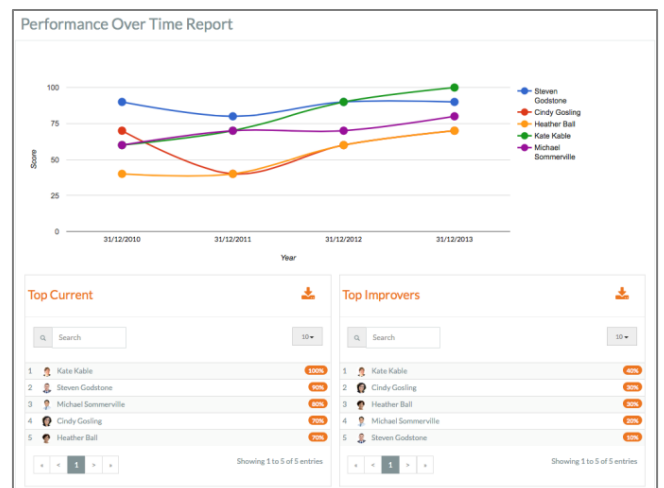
Performance Over Time Report

100
75
50
25
0
Score
31/12/2010
31/12/2011
31/12/2012
31/12/2013
Year

Steven Godstone
Cindy Gosling
Heather Ball
Kate Kable
Michael Sommerville

Top Current

Search
10

| | | |
|---|---|---|
| 1 | Kate Kable | 100% |
| 2 | Steven Godstone | 90% |
| 3 | Michael Sommerville | 80% |
| 4 | Cindy Gosling | 70% |
| 5 | Heather Ball | 70% |

« ‹ 1 › »
Showing 1 to 5 of 5 entries

Top Improvers

Search
10

| | | |
|---|---|---|
| 1 | Kate Kable | 40% |
| 2 | Cindy Gosling | 30% |
| 3 | Heather Ball | 30% |
| 4 | Michael Sommerville | 20% |
| 5 | Steven Godstone | 10% |

« ‹ 1 › »
Showing 1 to 5 of 5 entries